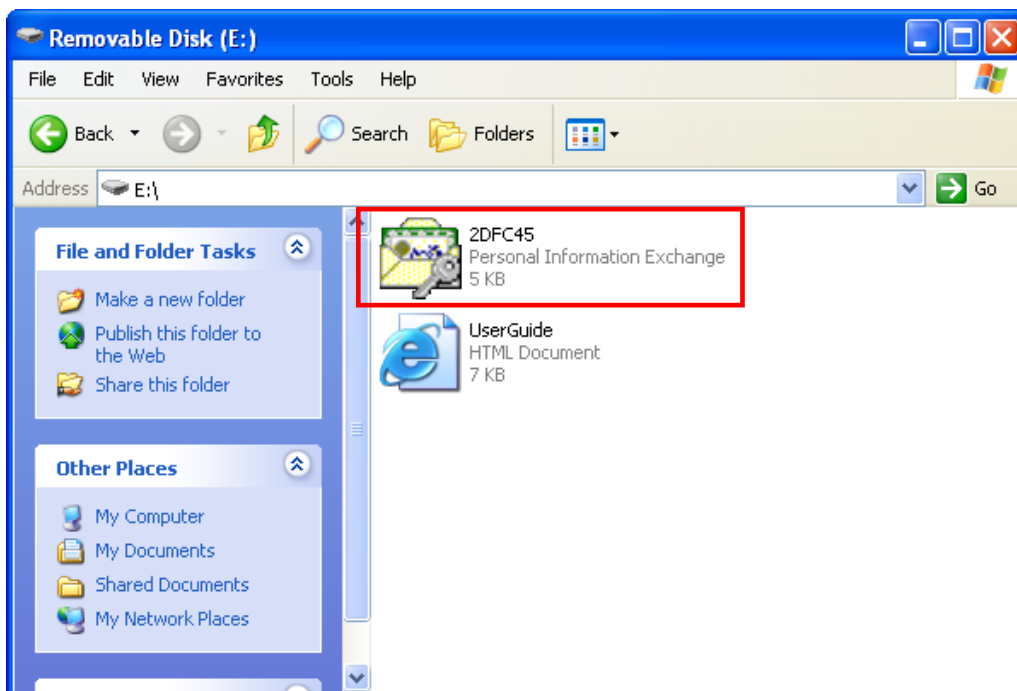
Removable Disk (E:)

File Edit View Favorites Tools Help

Back Search Folders

Address E:\ Go

File and Folder Tasks

Make a new folder

Publish this folder to the Web

Share this folder

Other Places

My Computer

My Documents

Shared Documents

My Network Places

2DFC45
Personal Information Exchange
5 KB

UserGuide
HTML Document
7 KB